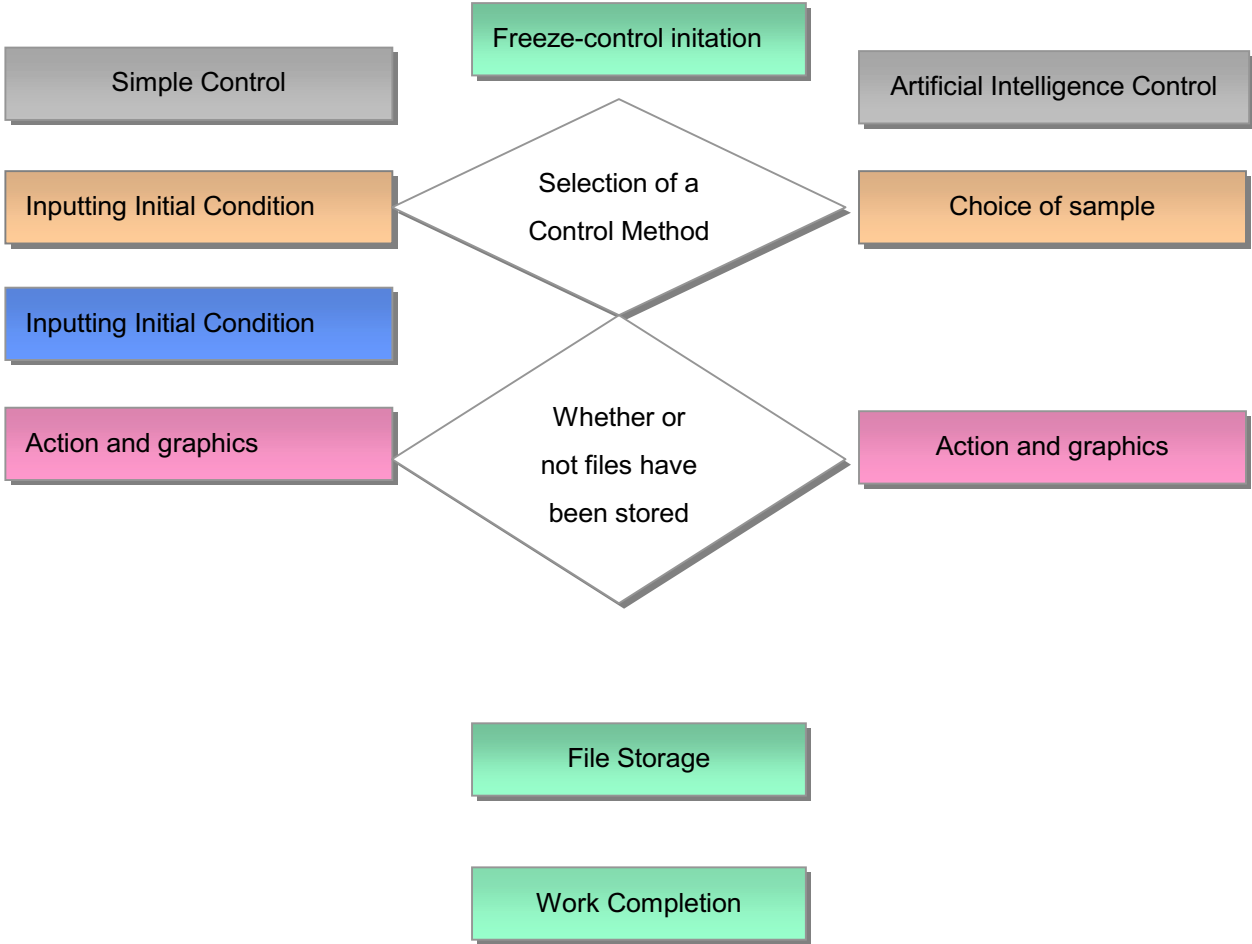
Freeze-control initation

Simple Control

Artificial Intelligence Control

Selection of a Control Method

Inputting Initial Condition

Choice of sample

Inputting Initial Condition

Whether or not files have been stored

Action and graphics

Action and graphics

File Storage

Work Completion